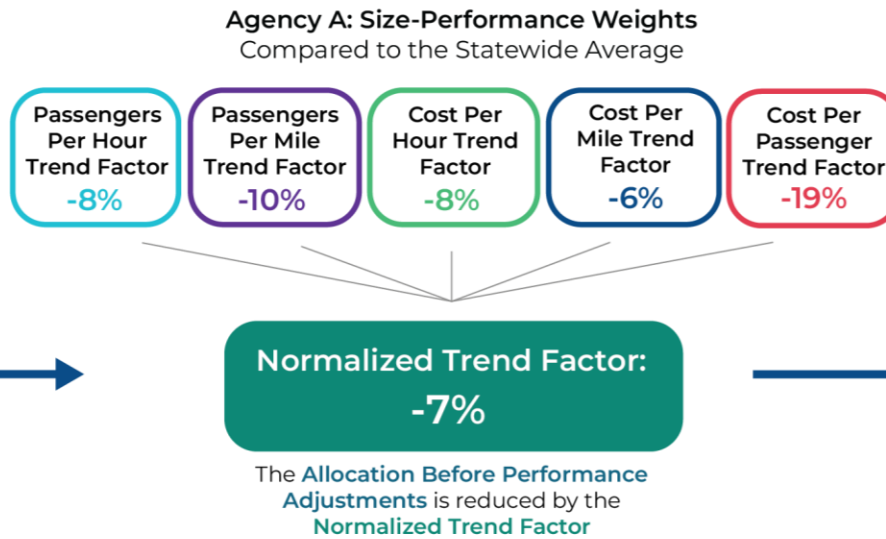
Agency A: Size-Performance Weights
Compared to the Statewide Average

Passengers Per Hour Trend Factor
-8%

Passengers Per Mile Trend Factor
-10%

Cost Per Hour Trend Factor
-8%

Cost Per Mile Trend Factor
-6%

Cost Per Passenger Trend Factor
-19%

Normalized Trend Factor:
-7%

The Allocation Before Performance Adjustments is reduced by the Normalized Trend Factor